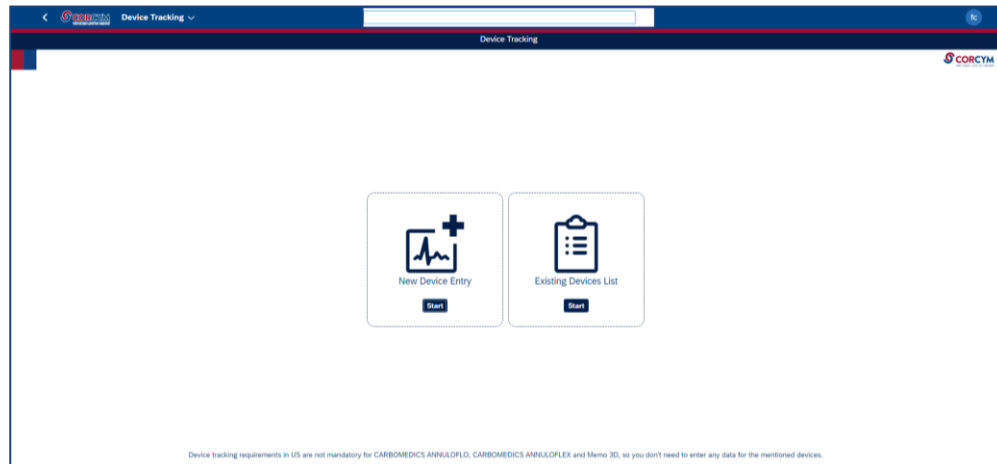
CORCYM Device Tracking

fc

Device Tracking

CORCYM

New Device Entry

Start

Existing Devices List

Start

Device tracking requirements in US are not mandatory for CARBOMEDICS ANNULOFLO, CARBOMEDICS ANNULOFLEX and Memo 3D, so you don't need to enter any data for the mentioned devices.